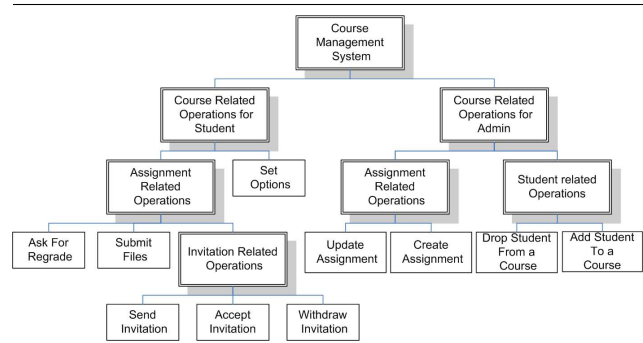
Course Management System

Course Related Operations for Student

Course Related Operations for Admin

Assignment Related Operations

Set Options

Assignment Related Operations

Student related Operations

Ask For Regrade

Submit Files

Invitation Related Operations

Update Assignment

Create Assignment

Drop Student From a Course

Add Student To a Course

Send Invitation

Accept Invitation

Withdraw Invitation